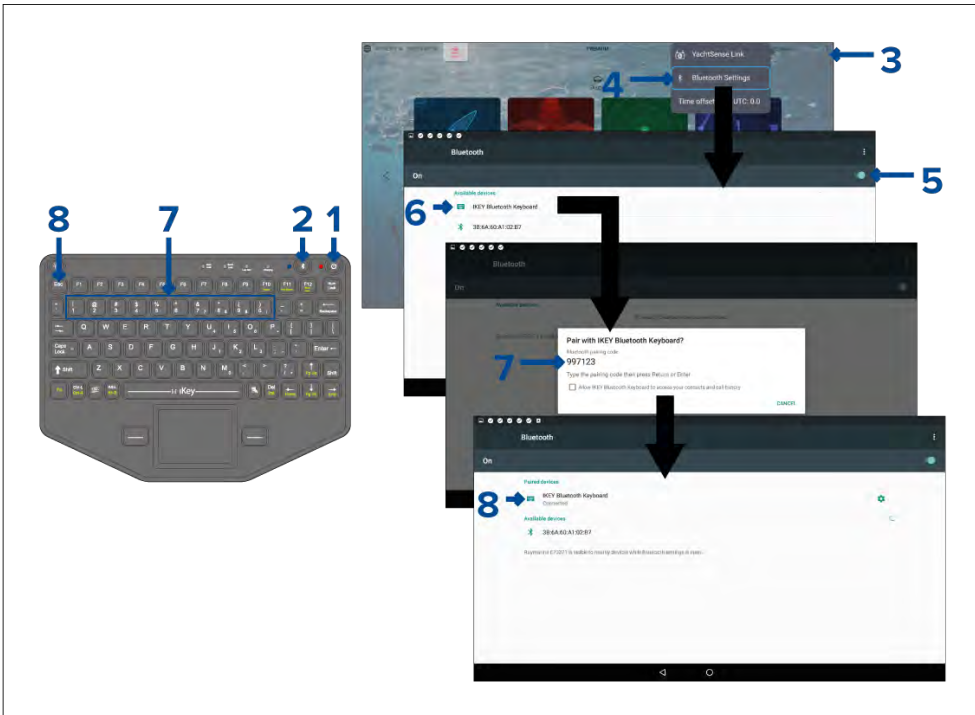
8
7
2
1
Esc
F1
F2
F3
F4
F5
F6
F7
F8
F9
F10
F11
F12
Q
W
E
R
T
Y
U
I
O
P
Caps Lock
A
S
D
F
G
H
J
K
L
Enter
Shift
Z
X
C
V
B
N
M
Shift
Fn
Ctrl
Alt
iKey
Del

3
YachtSense Link
4
Bluetooth Settings
Time offset UTC: 0.0

Bluetooth
On
5
Available devices
6
IKEY Bluetooth Keyboard
38:6A:60:A1:02:B7

Bluetooth
On
Pair with IKEY Bluetooth Keyboard?
Bluetooth pairing code
7
997123
Type the pairing code then press Return or Enter
Allow IKEY Bluetooth Keyboard to access your contacts and call history
CANCEL

Bluetooth
On
Paired devices
8
IKEY Bluetooth Keyboard
Connected
Available devices
38:6A:60:A1:02:B7
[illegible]